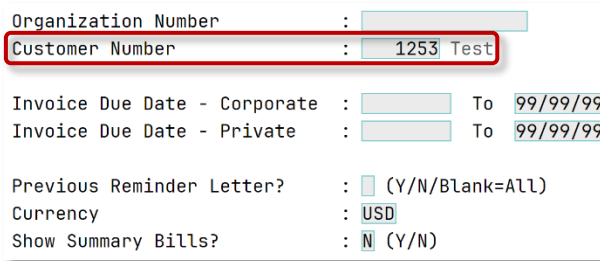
Organization Number :
Customer Number : 1253 Test

Invoice Due Date - Corporate : To 99/99/99
Invoice Due Date - Private : To 99/99/99

Previous Reminder Letter? : (Y/N/Blank=All)
Currency : USD
Show Summary Bills? : N (Y/N)